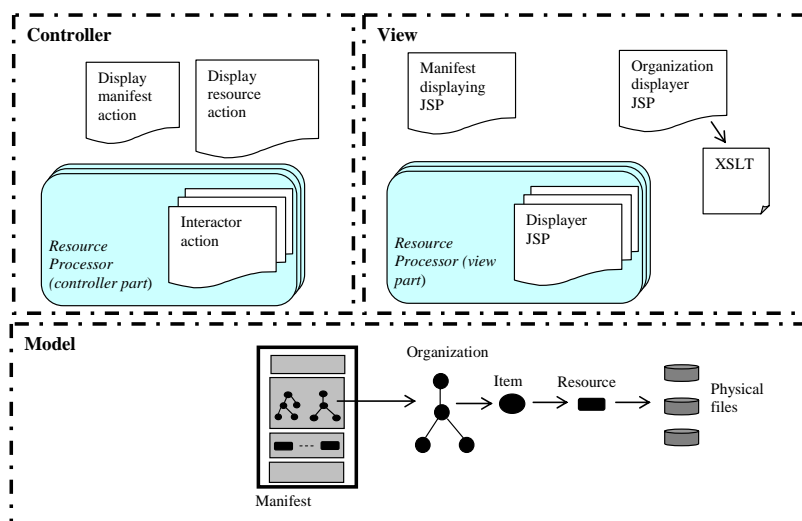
Controller

Display manifest action

Display resource action

Interactor action

Resource Processor (controller part)

View

Manifest displaying JSP

Organization displayer JSP

XSLT

Displayer JSP

Resource Processor (view part)

Model

Organization

Item

Resource

Physical files

Manifest